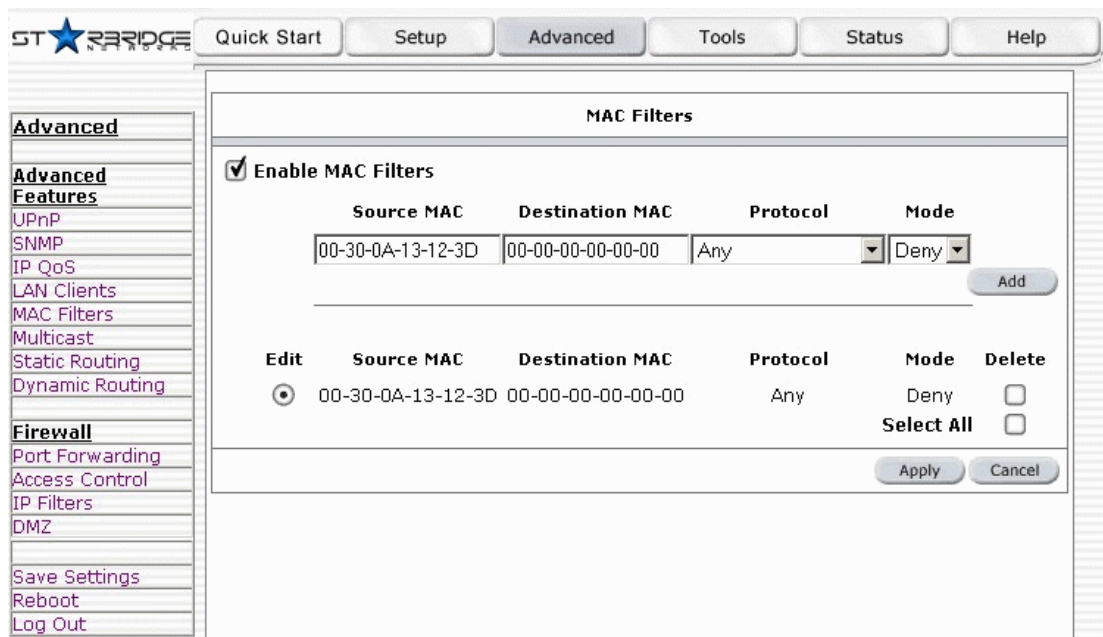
STARBRIDGE NETWORKS

Quick Start | Setup | Advanced | Tools | Status | Help

Advanced

Advanced Features
UPnP
SNMP
IP QoS
LAN Clients
MAC Filters
Multicast
Static Routing
Dynamic Routing

Firewall
Port Forwarding
Access Control
IP Filters
DMZ

Save Settings
Reboot
Log Out

MAC Filters

Enable MAC Filters

| Source MAC | Destination MAC | Protocol | Mode |
|---|---|---|---|
| 00-30-0A-13-12-3D | 00-00-00-00-00-00 | Any | Deny |

Add

| Edit | Source MAC | Destination MAC | Protocol | Mode | Delete |
|---|---|---|---|---|---|
| ⊙ | 00-30-0A-13-12-3D | 00-00-00-00-00-00 | Any | Deny | ☐ |
| | | | | Select All | ☐ |

Apply Cancel